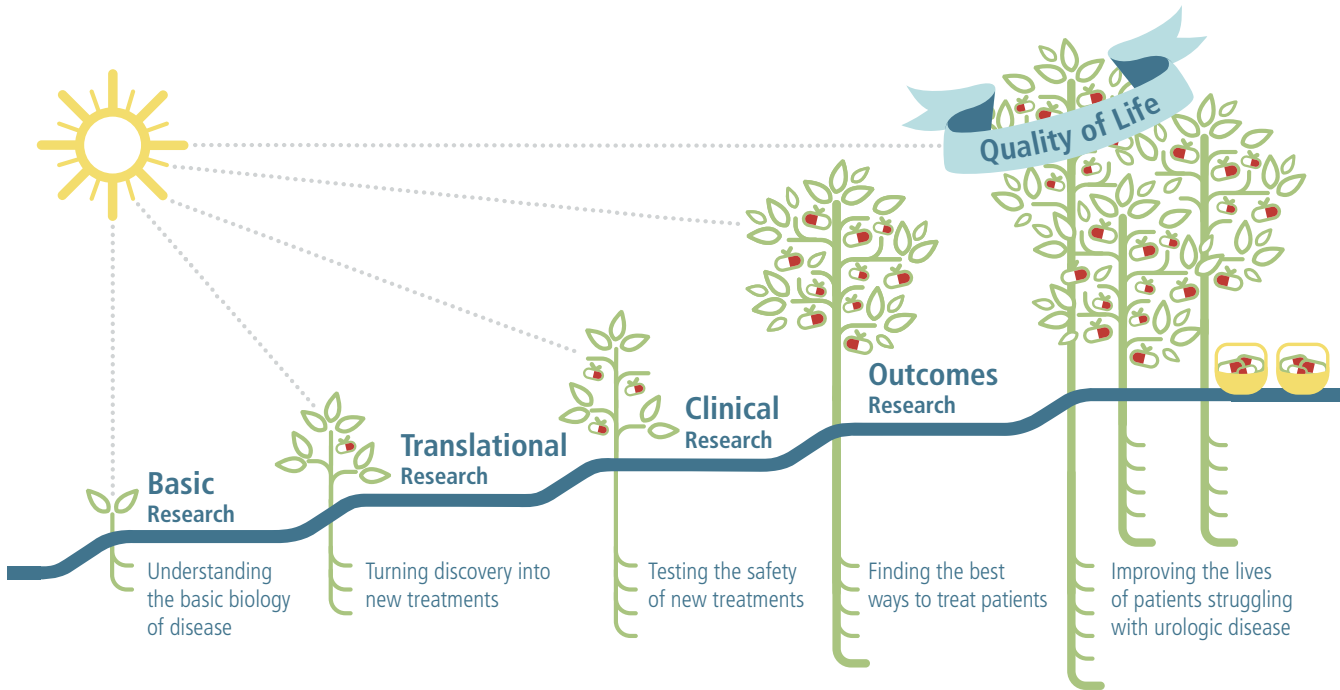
Quality of Life

Basic
Research

Understanding the basic biology of disease

Translational
Research

Turning discovery into new treatments

Clinical
Research

Testing the safety of new treatments

Outcomes
Research

Finding the best ways to treat patients

Improving the lives of patients struggling with urologic disease